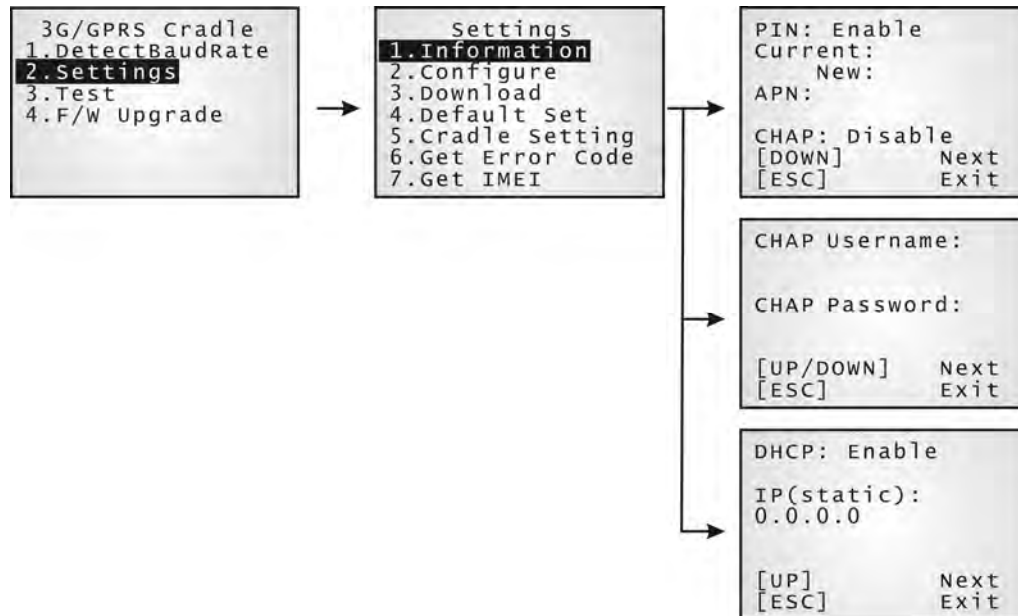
3G/GPRS Cradle
1.DetectBaudRate
2.Settings
3.Test
4.F/W Upgrade

Settings
1.Information
2.Configure
3.Download
4.Default Set
5.Cradle Setting
6.Get Error Code
7.Get IMEI

PIN: Enable
Current:
New:
APN:

CHAP: Disable
[DOWN] Next
[ESC] Exit

CHAP Username:

CHAP Password:

[UP/DOWN] Next
[ESC] Exit

DHCP: Enable

IP(static):
0.0.0.0

[UP] Next
[ESC] Exit